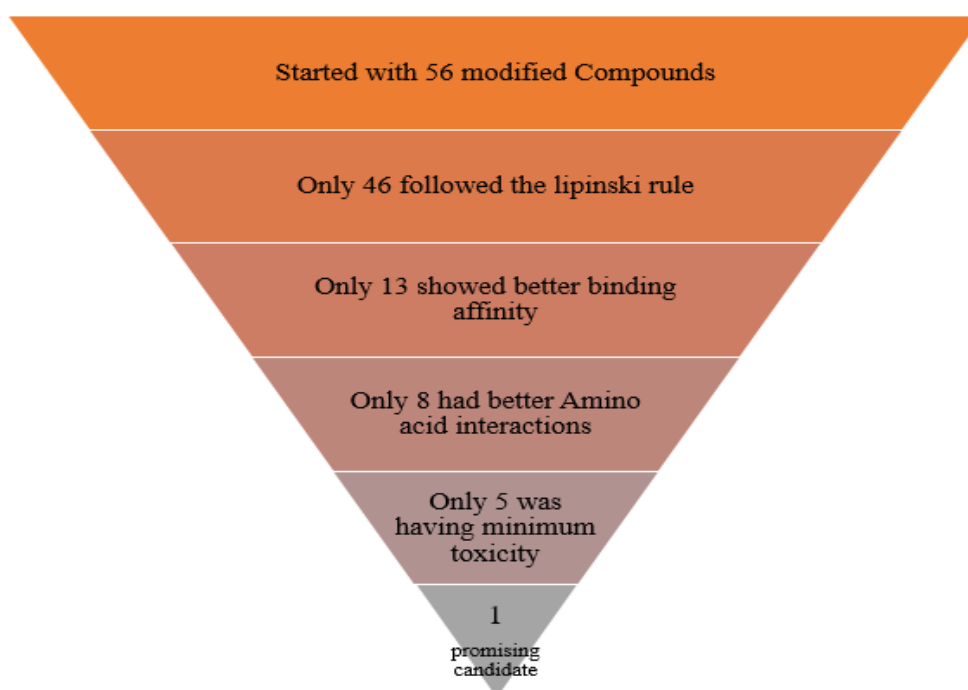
Started with 56 modified Compounds

Only 46 followed the lipinski rule

Only 13 showed better binding affinity

Only 8 had better Amino acid interactions

Only 5 was having minimum toxicity

1

promising candidate